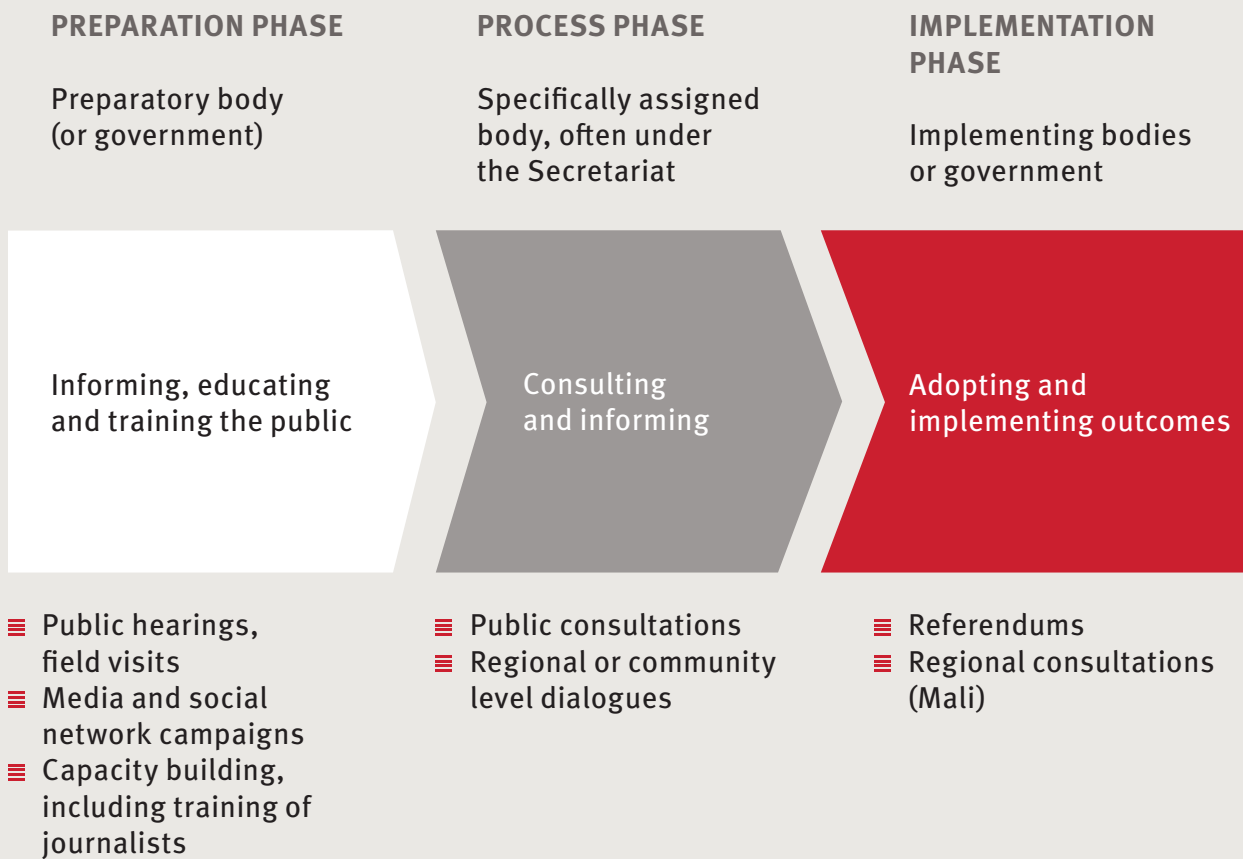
PREPARATION PHASE

Preparatory body (or government)

Informing, educating and training the public

- Public hearings, field visits
- Media and social network campaigns
- Capacity building, including training of journalists

PROCESS PHASE

Specifically assigned body, often under the Secretariat

Consulting and informing

- Public consultations
- Regional or community level dialogues

IMPLEMENTATION PHASE

Implementing bodies or government

Adopting and implementing outcomes

- Referendums
- Regional consultations (Mali)